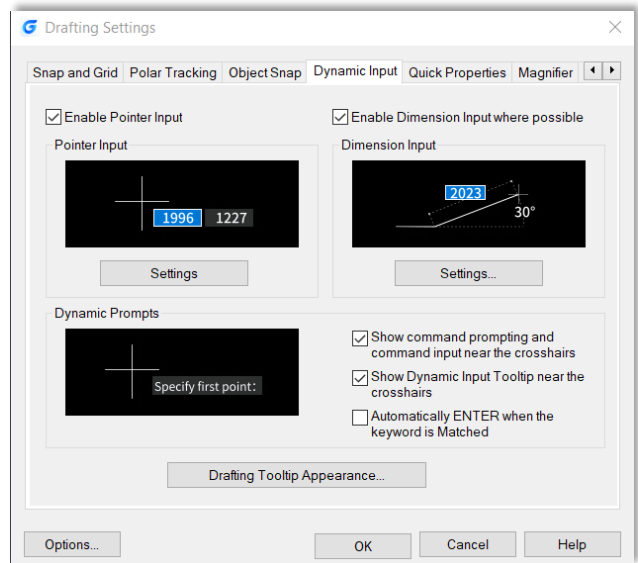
Drafting Settings

Snap and Grid | Polar Tracking | Object Snap | Dynamic Input | Quick Properties | Magnifier

Enable Pointer Input

Enable Dimension Input where possible

Pointer Input

1996 1227

Settings

Dimension Input

2023

30°

Settings...

Dynamic Prompts

Specify first point:

Show command prompting and command input near the crosshairs

Show Dynamic Input Tooltip near the crosshairs

Automatically ENTER when the keyword is Matched

Drafting Tooltip Appearance...

Options...

OK

Cancel

Help